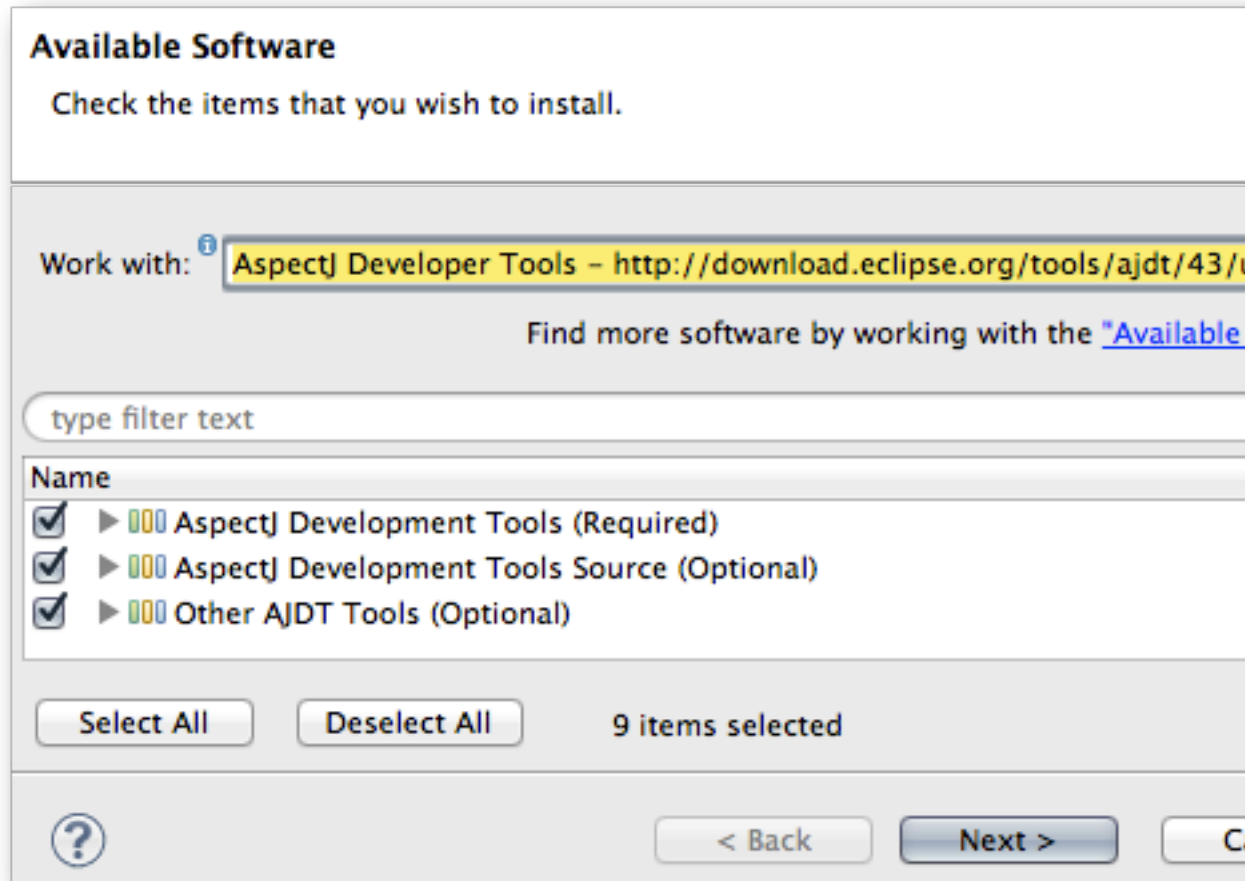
Available Software

Check the items that you wish to install.

Work with: AspectJ Developer Tools - http://download.eclipse.org/tools/ajdt/43/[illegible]

Find more software by working with the "Available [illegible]

type filter text

Name

AspectJ Development Tools (Required)

AspectJ Development Tools Source (Optional)

Other AJDT Tools (Optional)

Select All

Deselect All

9 items selected

?

< Back

Next >

C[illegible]